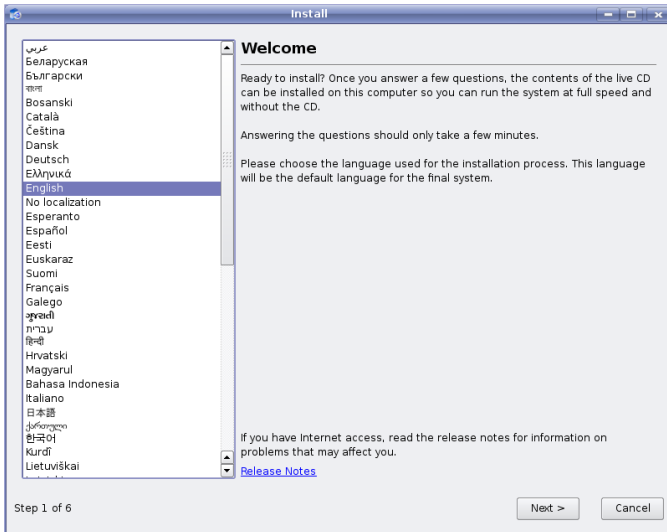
Install

عربي
Беларуская
Български
বাংলা
Bosanski
Català
Čeština
Dansk
Deutsch
Ελληνικά
English
No localization
Esperanto
Español
Eesti
Euskaraz
Suomi
Français
Galego
ગુજરાતી
עברית
हिन्दी
Hrvatski
Magyarul
Bahasa Indonesia
Italiano
日本語
ქართული
한국어
Kurdî
Lietuviškai

Welcome

Ready to install? Once you answer a few questions, the contents of the live CD can be installed on this computer so you can run the system at full speed and without the CD.

Answering the questions should only take a few minutes.

Please choose the language used for the installation process. This language will be the default language for the final system.

If you have Internet access, read the release notes for information on problems that may affect you.

Release Notes

Step 1 of 6

Next >

Cancel